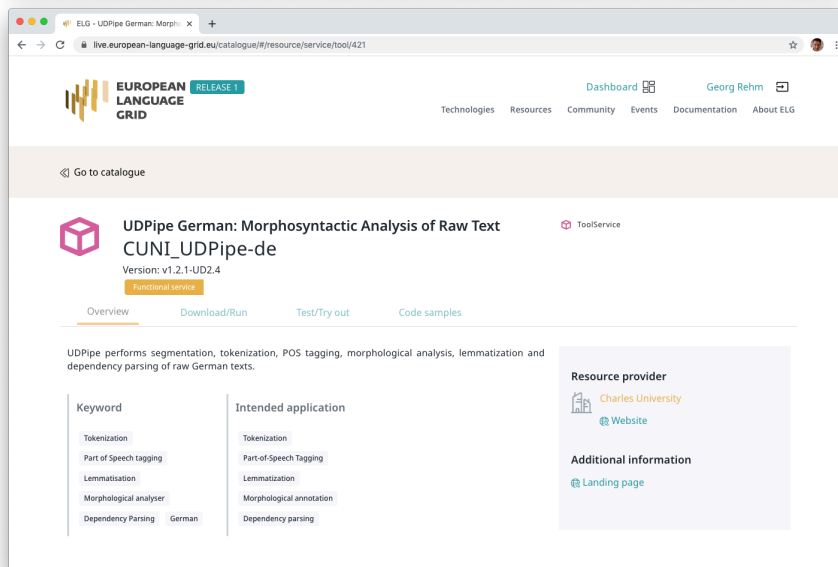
ELG - UDPipe German: Morpho ×
live.european-language-grid.eu/catalogue/#/resource/service/tool/421

EUROPEAN LANGUAGE GRID RELEASE 1

Dashboard Georg Rehm

Technologies Resources Community Events Documentation About ELG

Go to catalogue

UDPipe German: Morphosyntactic Analysis of Raw Text
CUNI_UDPipe-de
Version: v1.2.1-UD2.4
Functional service

ToolService

Overview Download/Run Test/Try out Code samples

UDPipe performs segmentation, tokenization, POS tagging, morphological analysis, lemmatization and dependency parsing of raw German texts.

Keyword
Tokenization
Part of Speech tagging
Lemmatisation
Morphological analyser
Dependency Parsing German

Intended application
Tokenization
Part-of-Speech Tagging
Lemmatization
Morphological annotation
Dependency parsing

Resource provider
Charles University
Website

Additional information
Landing page